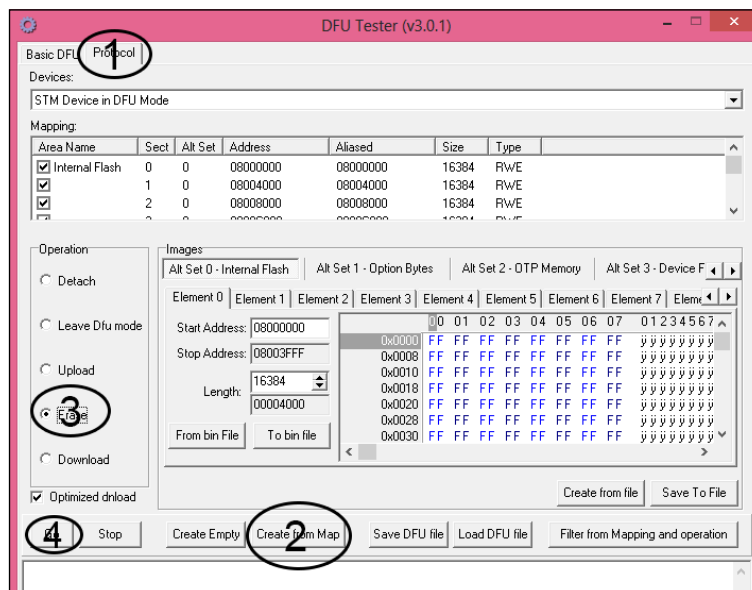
DFU Tester (v3.0.1)

Basic DFU Protocol 1

Devices:

STM Device in DFU Mode

Mapping:

| Area Name | Sect | Alt Set | Address | Aliased | Size | Type |
|---|---|---|---|---|---|---|
| ☑ Internal Flash | 0 | 0 | 08000000 | 08000000 | 16384 | RWE |
| ☑ | 1 | 0 | 08004000 | 08004000 | 16384 | RWE |
| ☑ | 2 | 0 | 08008000 | 08008000 | 16384 | RWE |

Operation

Detach

Leave Dfu mode

Upload

3 Erase

Download

☑ Optimized dnload

Images

Alt Set 0 - Internal Flash | Alt Set 1 - Option Bytes | Alt Set 2 - OTP Memory | Alt Set 3 - Device F

Element 0 | Element 1 | Element 2 | Element 3 | Element 4 | Element 5 | Element 6 | Element 7 | Eleme

Start Address: 08000000

Stop Address: 08003FFF

Length: 16384

00004000

From bin File

To bin file

| | 00 | 01 | 02 | 03 | 04 | 05 | 06 | 07 | 01234567 |
|---|---|---|---|---|---|---|---|---|---|
| 0x0000 | FF | FF | FF | FF | FF | FF | FF | FF | ÿÿÿÿÿÿÿÿ |
| 0x0008 | FF | FF | FF | FF | FF | FF | FF | FF | ÿÿÿÿÿÿÿÿ |
| 0x0010 | FF | FF | FF | FF | FF | FF | FF | FF | ÿÿÿÿÿÿÿÿ |
| 0x0018 | FF | FF | FF | FF | FF | FF | FF | FF | ÿÿÿÿÿÿÿÿ |
| 0x0020 | FF | FF | FF | FF | FF | FF | FF | FF | ÿÿÿÿÿÿÿÿ |
| 0x0028 | FF | FF | FF | FF | FF | FF | FF | FF | ÿÿÿÿÿÿÿÿ |
| 0x0030 | FF | FF | FF | FF | FF | FF | FF | FF | ÿÿÿÿÿÿÿÿ |

Create from file

Save To File

4 Go

Stop

Create Empty

2 Create from Map

Save DFU file

Load DFU file

Filter from Mapping and operation